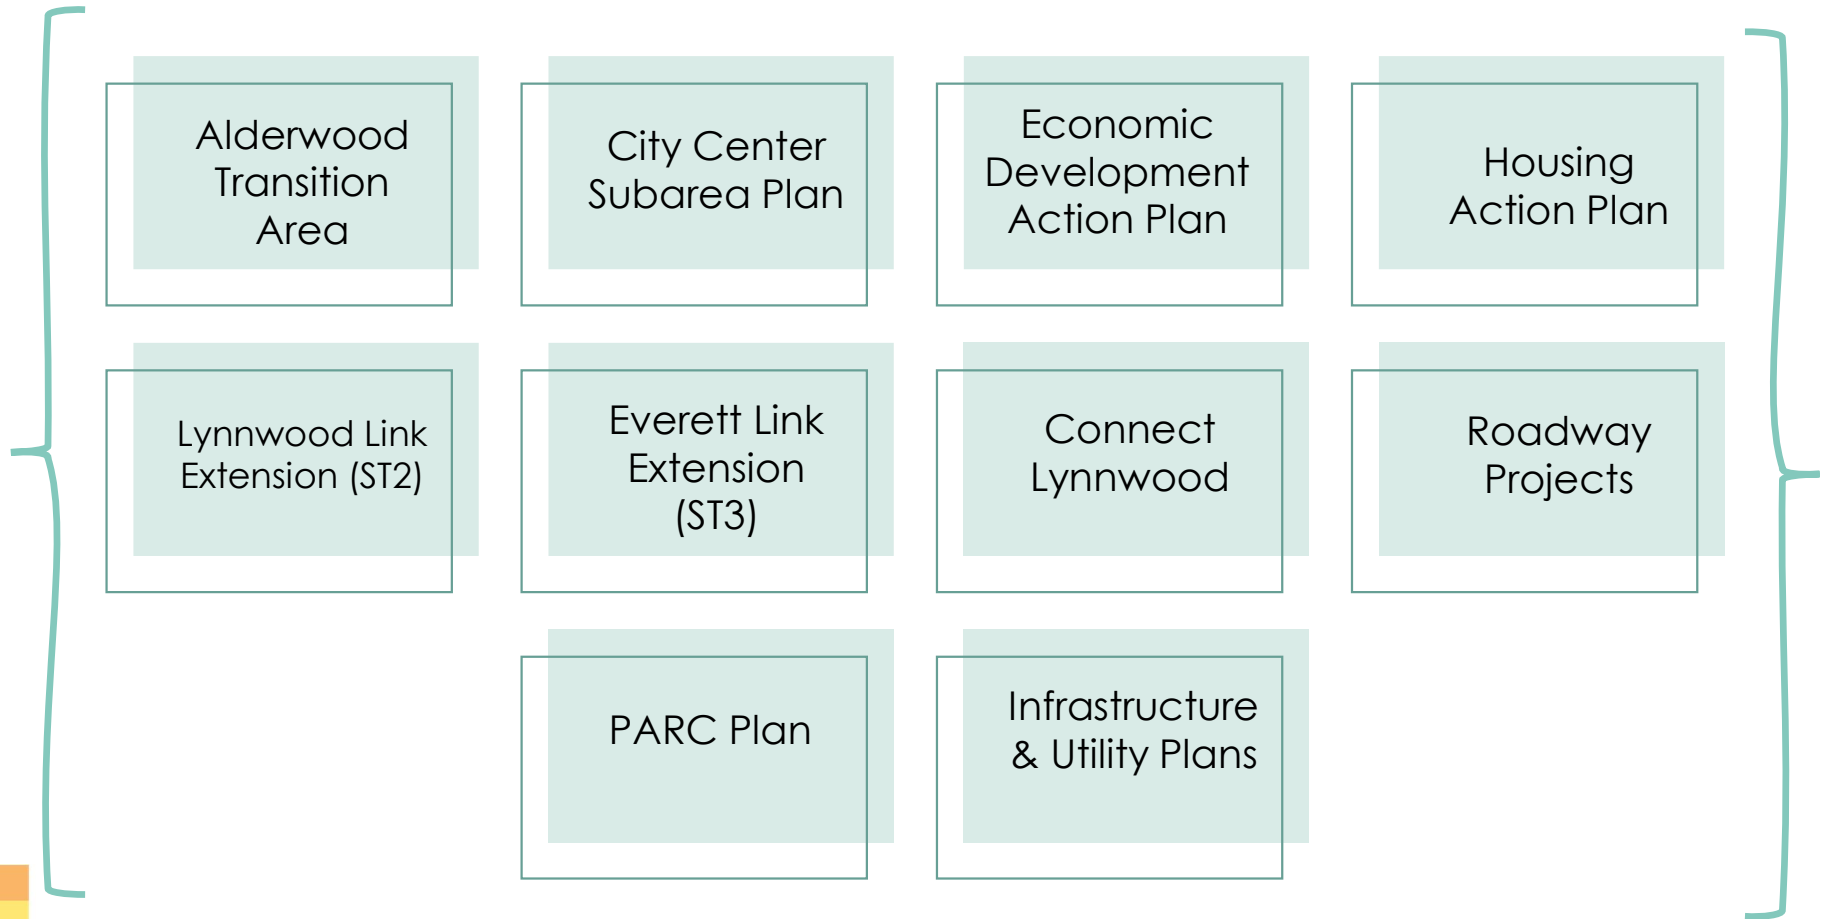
Alderwood Transition Area

City Center Subarea Plan

Economic Development Action Plan

Housing Action Plan

Lynnwood Link Extension (ST2)

Everett Link Extension (ST3)

Connect Lynnwood

Roadway Projects

PARC Plan

Infrastructure & Utility Plans